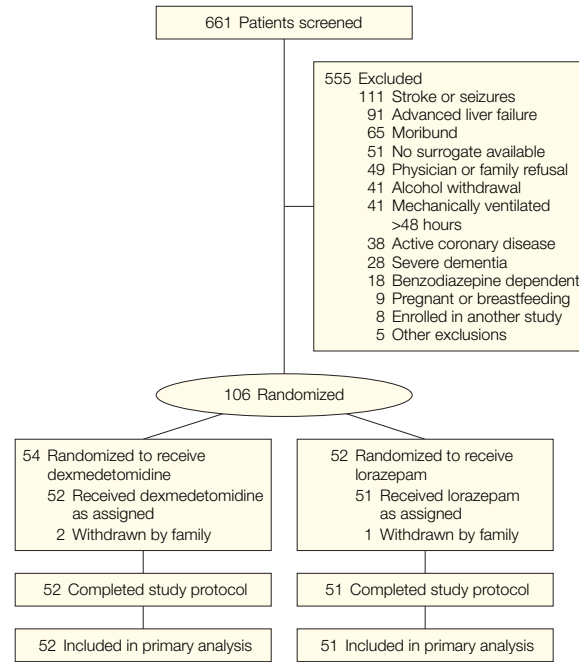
661 Patients screened

555 Excluded
111 Stroke or seizures
91 Advanced liver failure
65 Moribund
51 No surrogate available
49 Physician or family refusal
41 Alcohol withdrawal
41 Mechanically ventilated >48 hours
38 Active coronary disease
28 Severe dementia
18 Benzodiazepine dependent
9 Pregnant or breastfeeding
8 Enrolled in another study
5 Other exclusions

106 Randomized

54 Randomized to receive dexmedetomidine
52 Received dexmedetomidine as assigned
2 Withdrawn by family

52 Completed study protocol

52 Included in primary analysis

52 Randomized to receive lorazepam
51 Received lorazepam as assigned
1 Withdrawn by family

51 Completed study protocol

51 Included in primary analysis